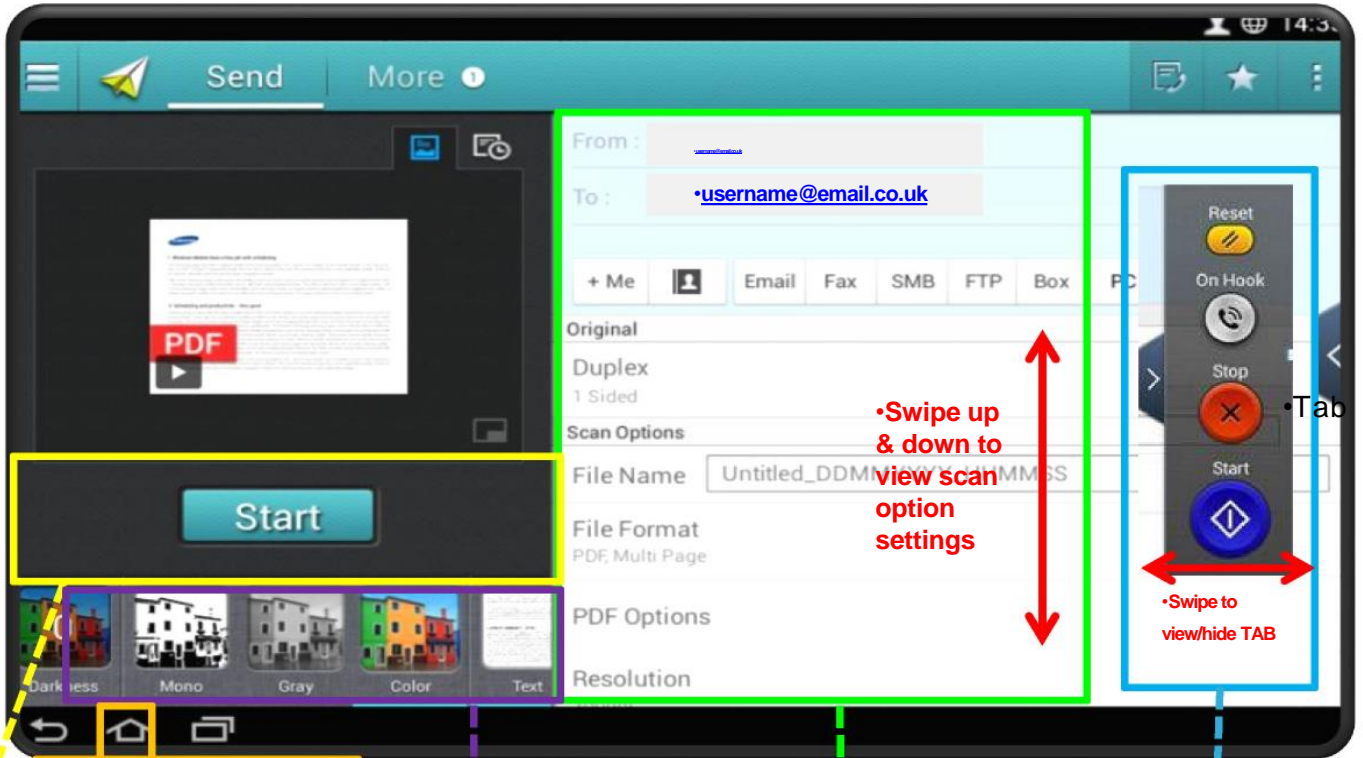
14:3

Send

More 1

From :

To :

•username@email.co.uk

+ Me

Email

Fax

SMB

FTP

Box

PC

Original

Duplex

1 Sided

Scan Options

File Name

Untitled_DDMM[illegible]MMSS

File Format

PDF, Multi Page

PDF Options

Resolution

•Swipe up & down to view scan option settings

Reset

On Hook

Stop

Start

•Tab

•Swipe to view/hide TAB

PDF

Start

Darkness

Mono

Gray

Color

Text